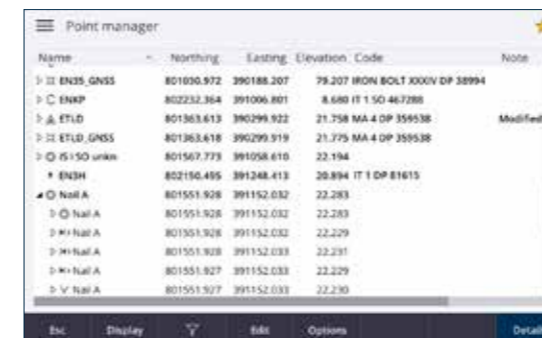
Point manager

| Name | Northing | Easting | Elevation | Code | Note |
|---|---|---|---|---|---|
| EN35_GNSS | 801030.972 | 390188.207 | 79.207 | IRON BOLT XXXIV DP 38994 | |
| ENKP | 802232.364 | 391006.801 | 8.680 | IT 1 SD 467280 | |
| ETLD | 801363.613 | 390299.922 | 21.758 | MA 4 DP 359538 | Modified |
| ETLD_GNSS | 801363.618 | 390299.919 | 21.775 | MA 4 DP 359538 | |
| IS1SO unkn | 801567.773 | 391058.610 | 22.194 | | |
| EN3H | 802150.495 | 391248.413 | 20.894 | IT 1 DP 81615 | |
| Nail A | 801551.928 | 391152.032 | 22.283 | | |
| Nail A | 801551.928 | 391152.032 | 22.283 | | |
| Nail A | 801551.928 | 391152.032 | 22.229 | | |
| Nail A | 801551.928 | 391152.033 | 22.231 | | |
| Nail A | 801551.927 | 391152.033 | 22.229 | | |
| Nail A | 801551.927 | 391152.033 | 22.230 | | |

Esc Display Edit Options Details